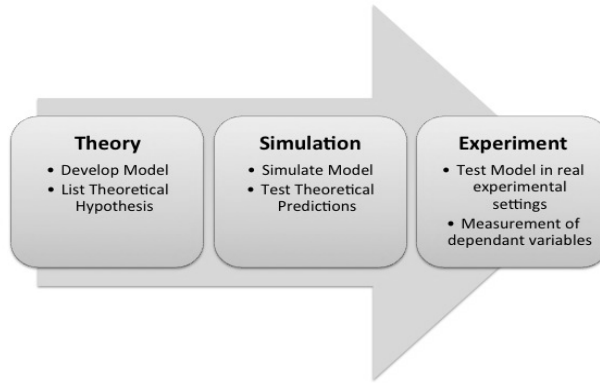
Theory
• Develop Model
• List Theoretical Hypothesis

Simulation
• Simulate Model
• Test Theoretical Predictions

Experiment
• Test Model in real experimental settings
• Measurement of dependant variables